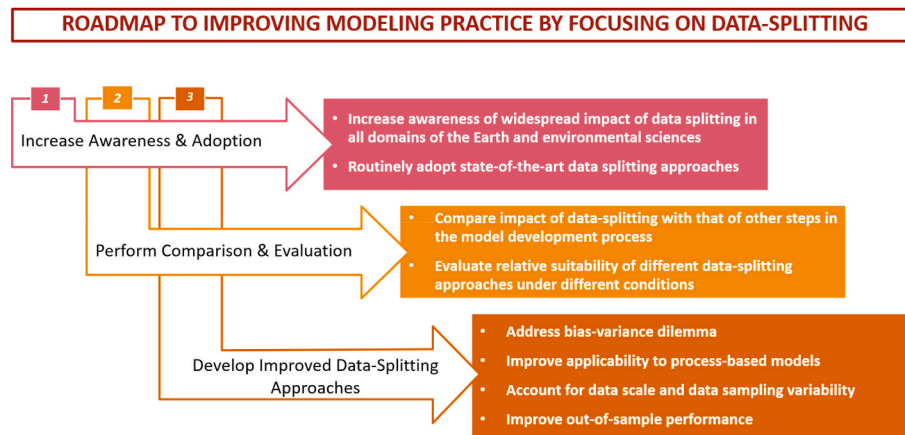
ROADMAP TO IMPROVING MODELING PRACTICE BY FOCUSING ON DATA-SPLITTING

1

2

3

Increase Awareness & Adoption

• Increase awareness of widespread impact of data splitting in all domains of the Earth and environmental sciences
• Routinely adopt state-of-the-art data splitting approaches

Perform Comparison & Evaluation

• Compare impact of data-splitting with that of other steps in the model development process
• Evaluate relative suitability of different data-splitting approaches under different conditions

Develop Improved Data-Splitting Approaches

• Address bias-variance dilemma
• Improve applicability to process-based models
• Account for data scale and data sampling variability
• Improve out-of-sample performance